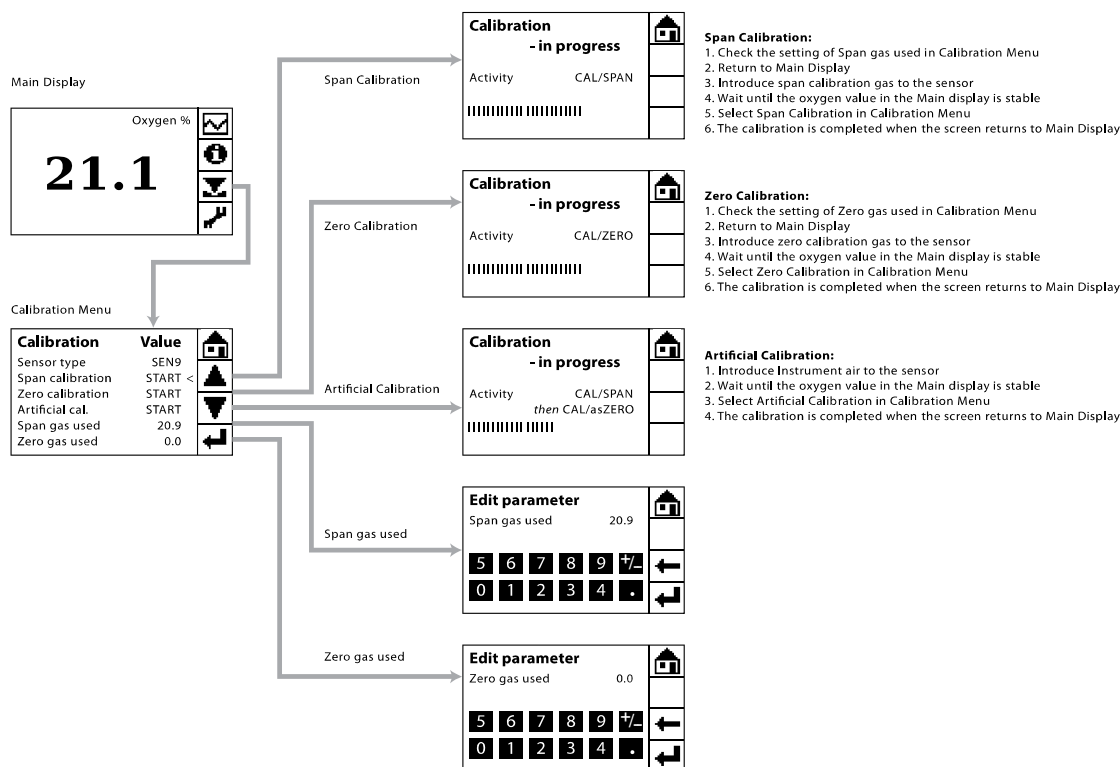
Main Display

Oxygen %

21.1

Calibration Menu

| Calibration | Value |
|---|---|
| Sensor type | SEN9 |
| Span calibration | START < |
| Zero calibration | START |
| Artificial cal. | START |
| Span gas used | 20.9 |
| Zero gas used | 0.0 |

Span Calibration

Calibration
- in progress
Activity CAL/SPAN

Span Calibration:
1. Check the setting of Span gas used in Calibration Menu
2. Return to Main Display
3. Introduce span calibration gas to the sensor
4. Wait until the oxygen value in the Main display is stable
5. Select Span Calibration in Calibration Menu
6. The calibration is completed when the screen returns to Main Display

Zero Calibration

Calibration
- in progress
Activity CAL/ZERO

Zero Calibration:
1. Check the setting of Zero gas used in Calibration Menu
2. Return to Main Display
3. Introduce zero calibration gas to the sensor
4. Wait until the oxygen value in the Main display is stable
5. Select Zero Calibration in Calibration Menu
6. The calibration is completed when the screen returns to Main Display

Artificial Calibration

Calibration
- in progress
Activity CAL/SPAN
then CAL/asZERO

Artificial Calibration:
1. Introduce Instrument air to the sensor
2. Wait until the oxygen value in the Main display is stable
3. Select Artificial Calibration in Calibration Menu
4. The calibration is completed when the screen returns to Main Display

Span gas used

Edit parameter
Span gas used 20.9
5 6 7 8 9 +/_
0 1 2 3 4 .

Zero gas used

Edit parameter
Zero gas used 0.0
5 6 7 8 9 +/_
0 1 2 3 4 .